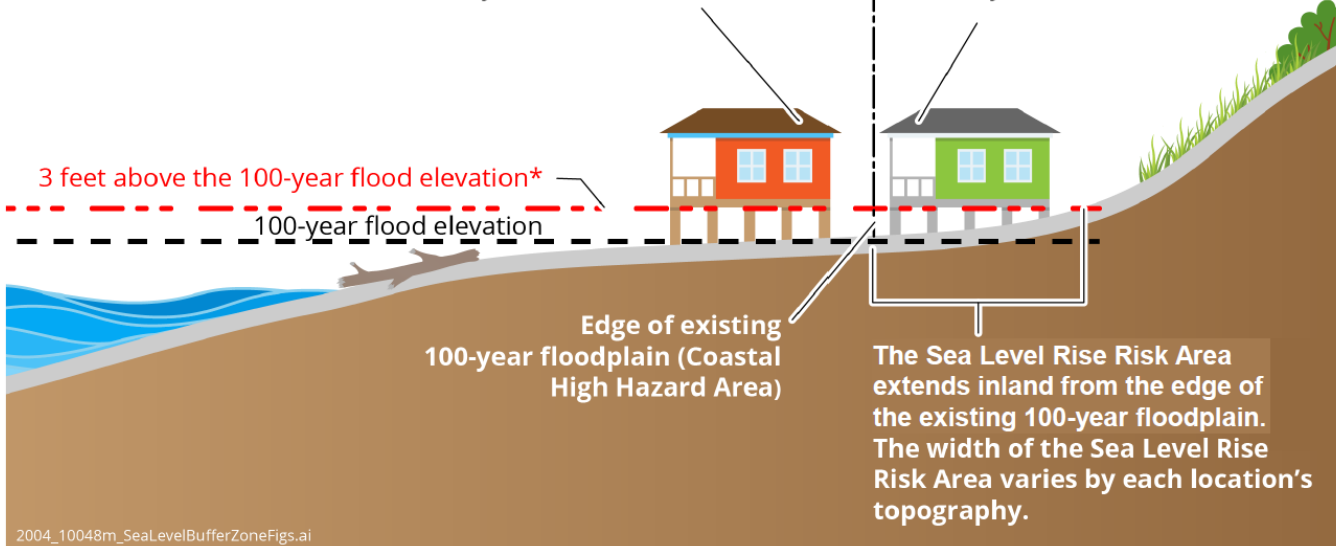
3 feet above the 100-year flood elevation*

100-year flood elevation

Edge of existing 100-year floodplain (Coastal High Hazard Area)

The Sea Level Rise Risk Area extends inland from the edge of the existing 100-year floodplain. The width of the Sea Level Rise Risk Area varies by each location's topography.

2004_10048m_SeaLevelBufferZoneFigs.ai